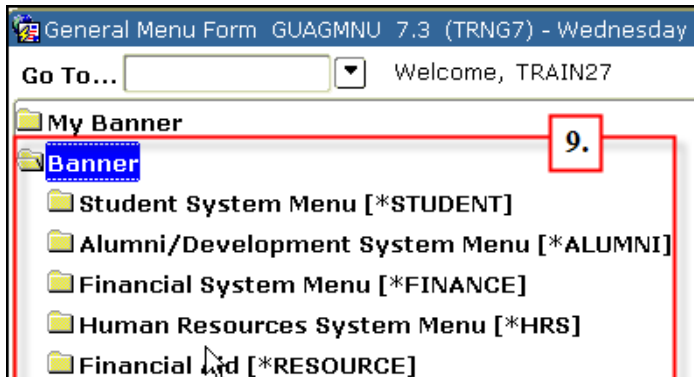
General Menu Form GUAGMNU 7.3 (TRNG7) - Wednesday

Go To... Welcome, TRAIN27

My Banner

9.

Banner

Student System Menu [*STUDENT]

Alumni/Development System Menu [*ALUMNI]

Financial System Menu [*FINANCE]

Human Resources System Menu [*HRS]

Financial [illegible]d [*RESOURCE]